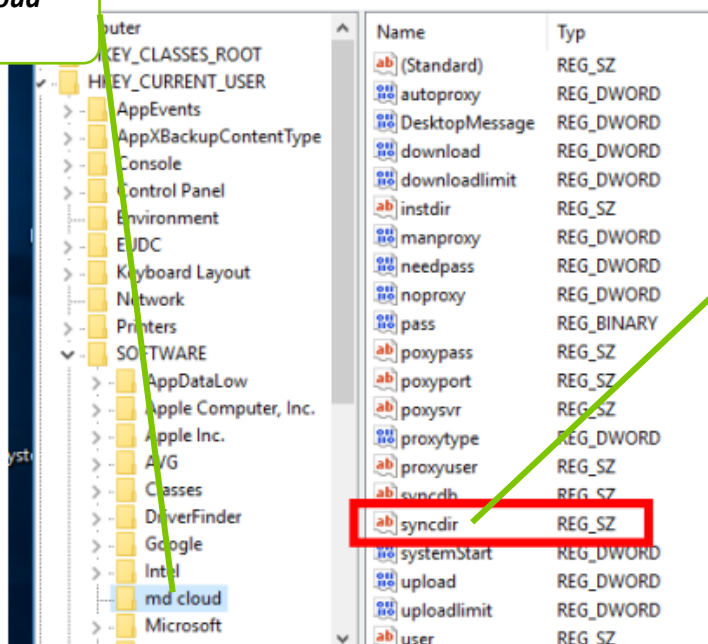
oud

puter
HKEY_CLASSES_ROOT
HKEY_CURRENT_USER
AppEvents
AppXBackupContentType
Console
Control Panel
Environment
EUDC
Keyboard Layout
Network
Printers
SOFTWARE
AppDataLow
Apple Computer, Inc.
Apple Inc.
AVG
Classes
DriverFinder
Google
Intel
md cloud
Microsoft

yst

| Name | Typ |
|---|---|
| (Standard) | REG_SZ |
| autoproxy | REG_DWORD |
| DesktopMessage | REG_DWORD |
| download | REG_DWORD |
| downloadlimit | REG_DWORD |
| instdir | REG_SZ |
| manproxy | REG_DWORD |
| needpass | REG_DWORD |
| noproxy | REG_DWORD |
| pass | REG_BINARY |
| poxypass | REG_SZ |
| poxyport | REG_SZ |
| poxysvr | REG_SZ |
| proxytype | REG_DWORD |
| proxyuser | REG_SZ |
| syncdb | REG_SZ |
| syncdir | REG_SZ |
| systemStart | REG_DWORD |
| upload | REG_DWORD |
| uploadlimit | REG_DWORD |
| user | REG_SZ |